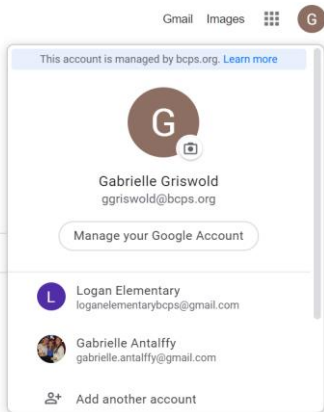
Gmail Images G

This account is managed by bcps.org. Learn more

G

Gabrielle Griswold
ggriswold@bcps.org

Manage your Google Account

L Logan Elementary
loganelementarybcps@gmail.com

Gabrielle Antalffy
gabrielle.antalffy@gmail.com

Add another account